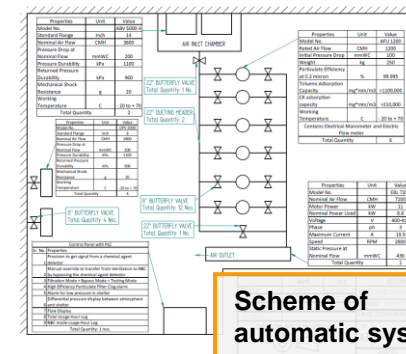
| Properties | Unit | Value |
|---|---|---|
| Model No. | | ABV 5000-H |
| Standard Flange | Inch | 14 |
| Nominal Air Flow | CMH | 3600 |
| Pressure Drop at Nominal Flow | mmWC | 100 |
| Pressure Durability | kPa | 1100 |
| Returned Pressure Durability | kPa | 900 |
| Mechanical Shock Resistance | g | 20 |
| Working Temperature | C | -20 to + 70 |
| Total Quantity | | 2 |

AIR INLET CHAMBER

22" BUTTERFLY VALVE Total Quantity: 1 No.

22" DUCTING HEADER Total Quantity: 2

| Properties | Unit | Value |
|---|---|---|
| Model No. | | AFU 1200 |
| Rated Air Flow | CMH | 1200 |
| Initial Pressure Drop | mmWC | 100 |
| Weight | kg | 250 |
| Particulate Efficiency at 0.3 micron | % | 99.995 |
| Volume Adsorption Capacity | mg*min/m3 | <100,000 |
| CK adsorption capacity | mg*min/m3 | <310,000 |
| Working Temperature | C | -20 to +70 |
| Contains Electrical Manometer and Electric Flow meter | | |
| Total Quantity | | 6 |

| Properties | Unit | Value |
|---|---|---|
| Model No. | | UPV 2000 |
| Standard Flange | Inch | 8 |
| Nominal Air Flow | CMH | 900 |
| Pressure Drop at Nominal Flow | mmWC | 200 |
| Pressure Durability | kPa | 1400 |
| Returned Pressure Durability | kPa | 900 |
| Mechanical Shock Resistance | g | 20 |
| Working Temperature | C | -20 to + 70 |
| Total Quantity | | 4 |

8" BUTTERFLY VALVE Total Quantity: 4 No.

18" BUTTERFLY VALVE Total Quantity: 12 Nos.

22" BUTTERFLY VALVE Total Quantity: 1 No.

AIR OUTLET

| Properties | Unit | Value |
|---|---|---|
| Model No. | | EBL 72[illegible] |
| Nominal Air Flow | CMH | 7200 |
| Motor Power | kW | 11 |
| Nominal Power Used | kW | 8.8 |
| Voltage | V | 400-41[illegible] |
| Phase | ph | 3 |
| Maximum Current | A | 13.0 |
| Speed | RPM | 2600 |
| Static Pressure at Nominal Flow | mmWC | 430 |
| Total Quantity | | 1 |

Control Panel with PLC

| Sr. No. | Properties |
|---|---|
| 1 | Provision to get signal from a chemical agent detector |
| 2 | Manual override to transfer from Ventilation to NBC by bypassing the chemical agent detector |
| 3 | Filtration Mode + Bypass Mode + Testing Mode |
| 4 | High Efficiency Particulate Filter Clogs/alarm |
| 5 | Alarm for low pressure in shelter |
| 6 | Differential pressure display between atmosphere and shelter |
| 7 | Flow Display |
| 8 | Total Usage Hour Log |
| 9 | NBC mode usage Hour Log |
| | Total Quantity: 1 no. |

Scheme of automatic sys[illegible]